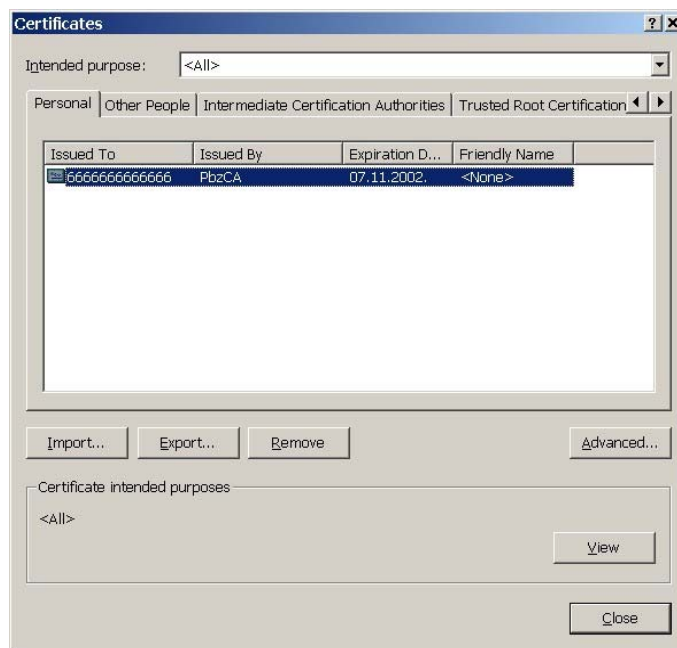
Certificates ? X

Intended purpose: <All>

Personal | Other People | Intermediate Certification Authorities | Trusted Root Certification

| Issued To | Issued By | Expiration D... | Friendly Name |
|---|---|---|---|
| 6666666666666 | PbzCA | 07.11.2002. | <None> |

Import... Export... Remove Advanced...

Certificate intended purposes

<All>

View

Close